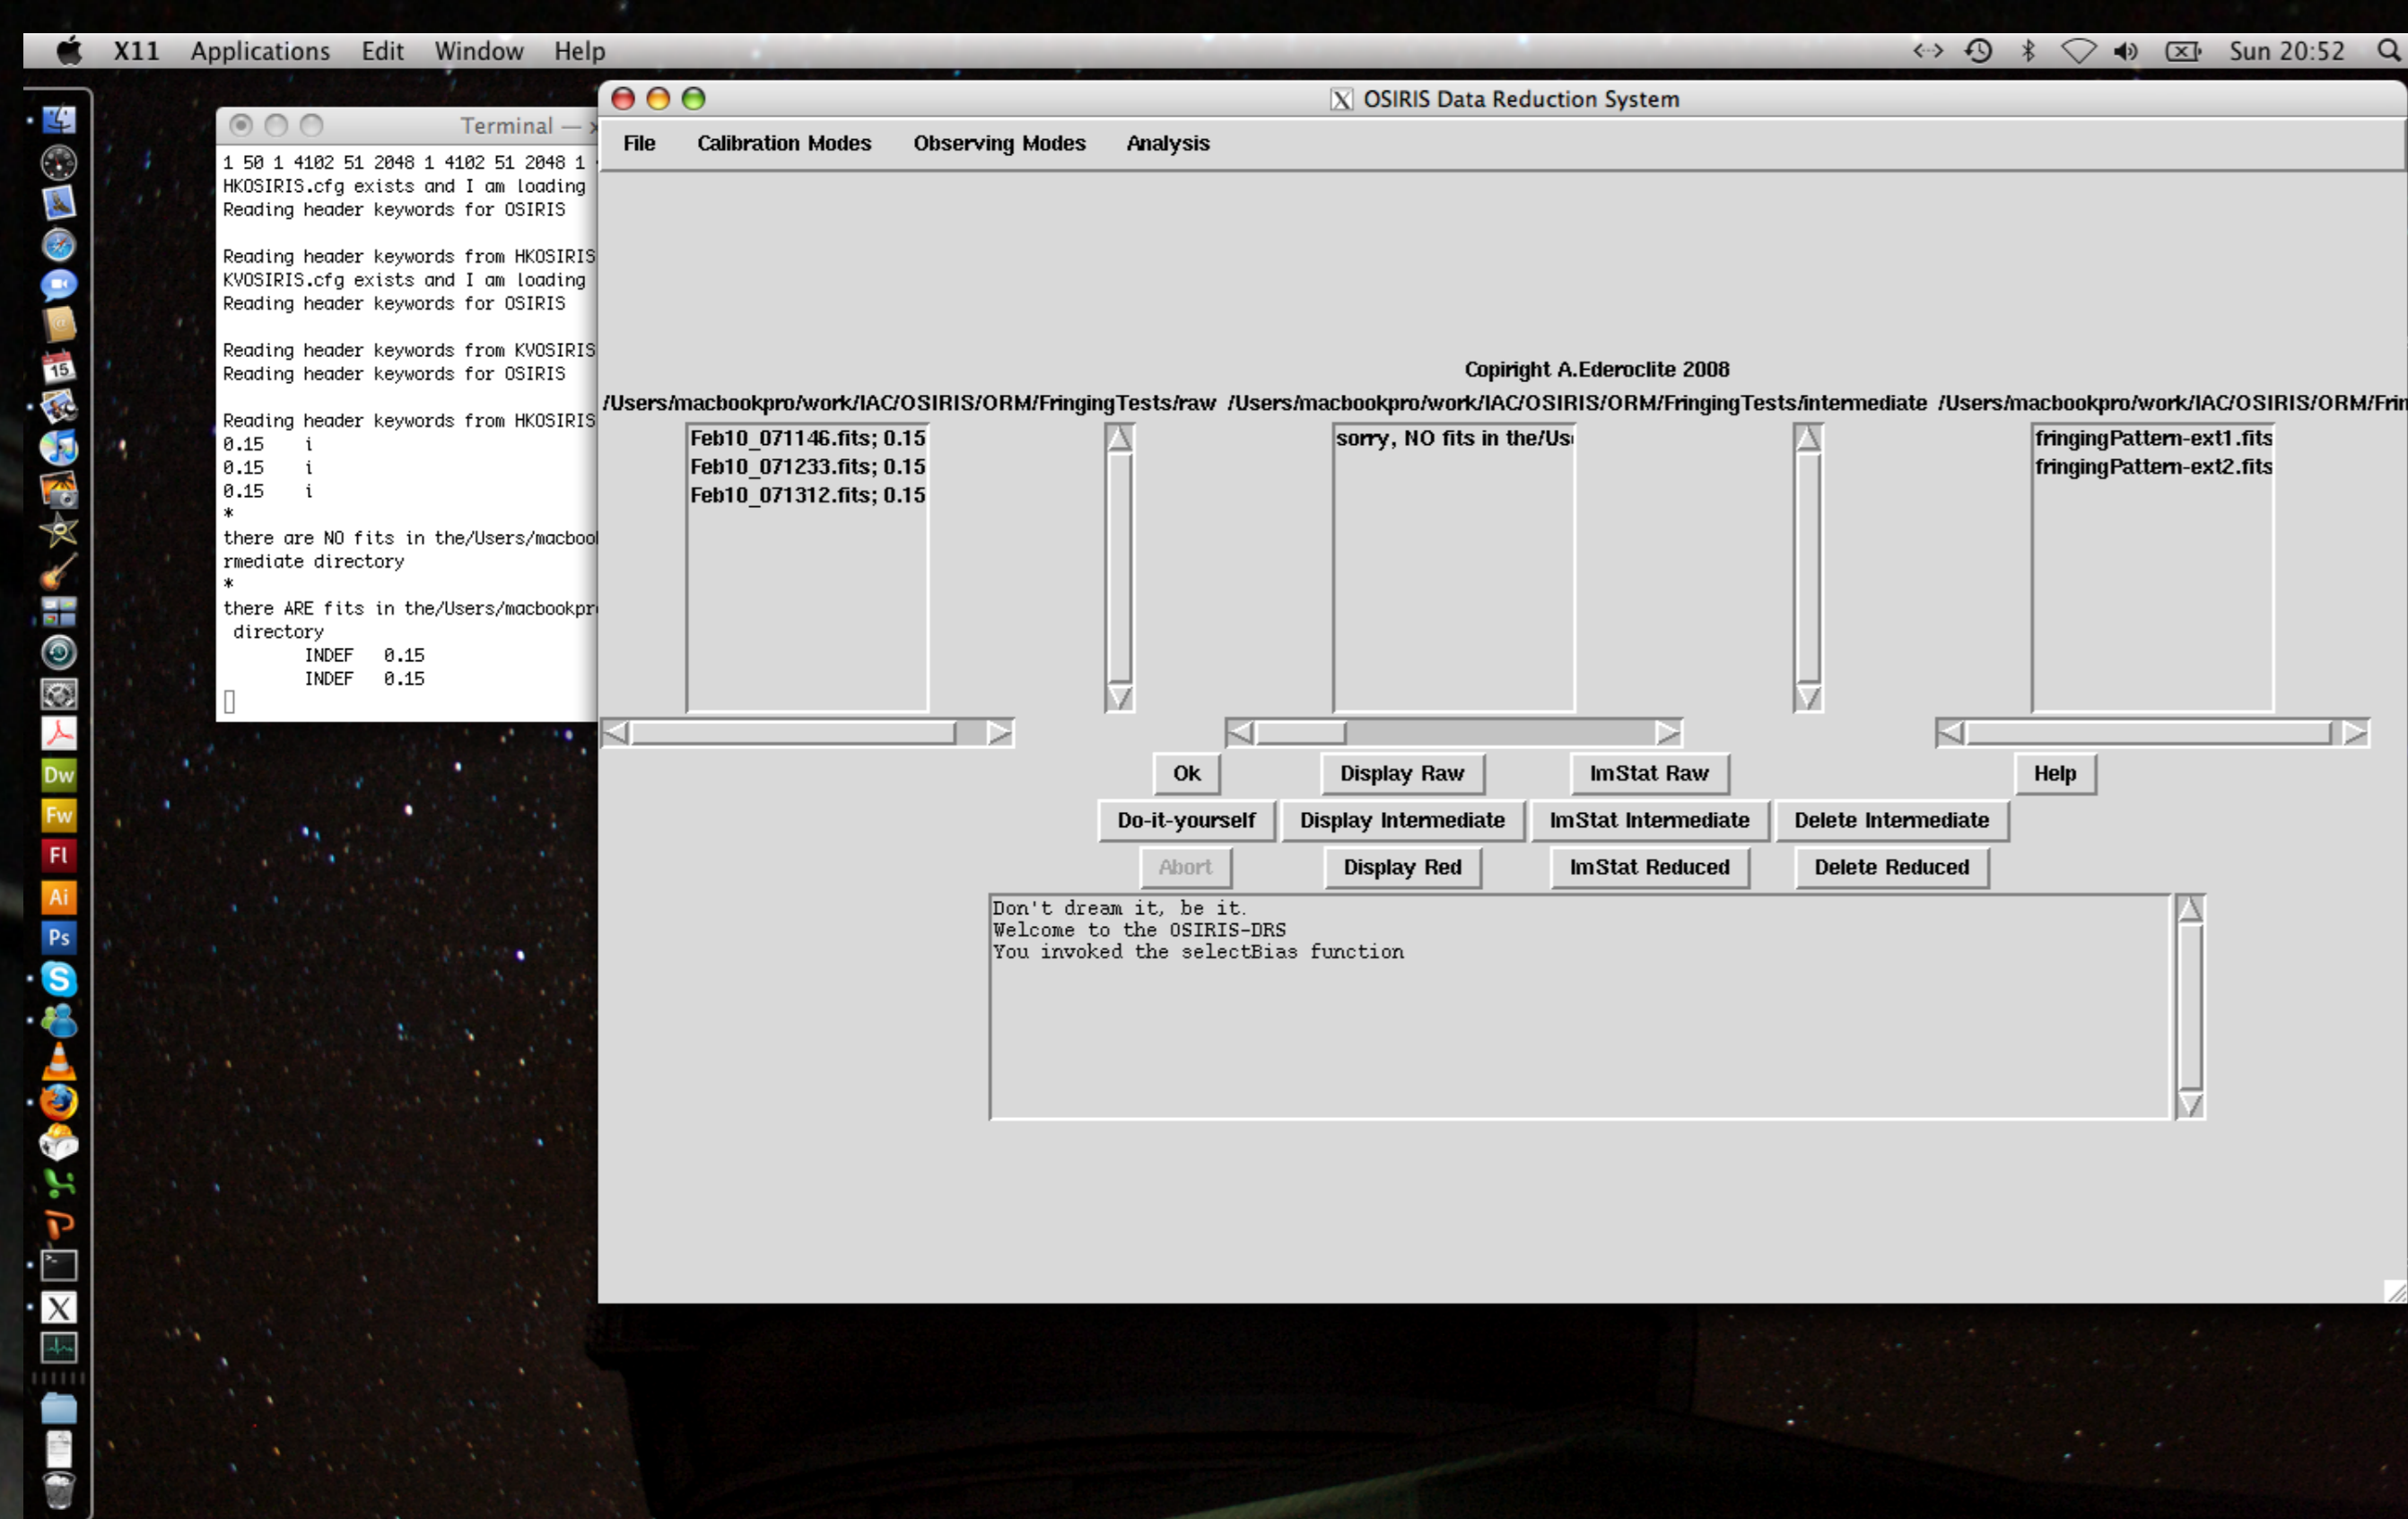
X11 Applications Edit Window Help

Sun 20:52

Terminal — 

1 50 1 4102 51 2048 1 4102 51 2048 1
HKOSIRIS.cfg exists and I am loading
Reading header keywords for OSIRIS

Reading header keywords from HKOSIRIS
KVOSIRIS.cfg exists and I am loading
Reading header keywords for OSIRIS

Reading header keywords from KVOSIRIS
Reading header keywords for OSIRIS

Reading header keywords from HKOSIRIS
0.15 i
0.15 i
0.15 i
*
there are NO fits in the/Users/macboo
rmediate directory
*
there ARE fits in the/Users/macbookpr
directory
INDEF 0.15
INDEF 0.15

OSIRIS Data Reduction System

File Calibration Modes Observing Modes Analysis

Copiright A.Ederoclite 2008

/Users/macbookpro/work/IAC/OSIRIS/ORM/FringingTests/raw /Users/macbookpro/work/IAC/OSIRIS/ORM/FringingTests/intermediate /Users/macbookpro/work/IAC/OSIRIS/ORM/Frin

Feb10_071146.fits; 0.15
Feb10_071233.fits; 0.15
Feb10_071312.fits; 0.15

sorry, NO fits in the/Us

fringingPattern-ext1.fits
fringingPattern-ext2.fits

Ok Display Raw ImStat Raw Help
Do-it-yourself Display Intermediate ImStat Intermediate Delete Intermediate
Abort Display Red ImStat Reduced Delete Reduced

Don't dream it, be it.
Welcome to the OSIRIS-DRS
You invoked the selectBias function